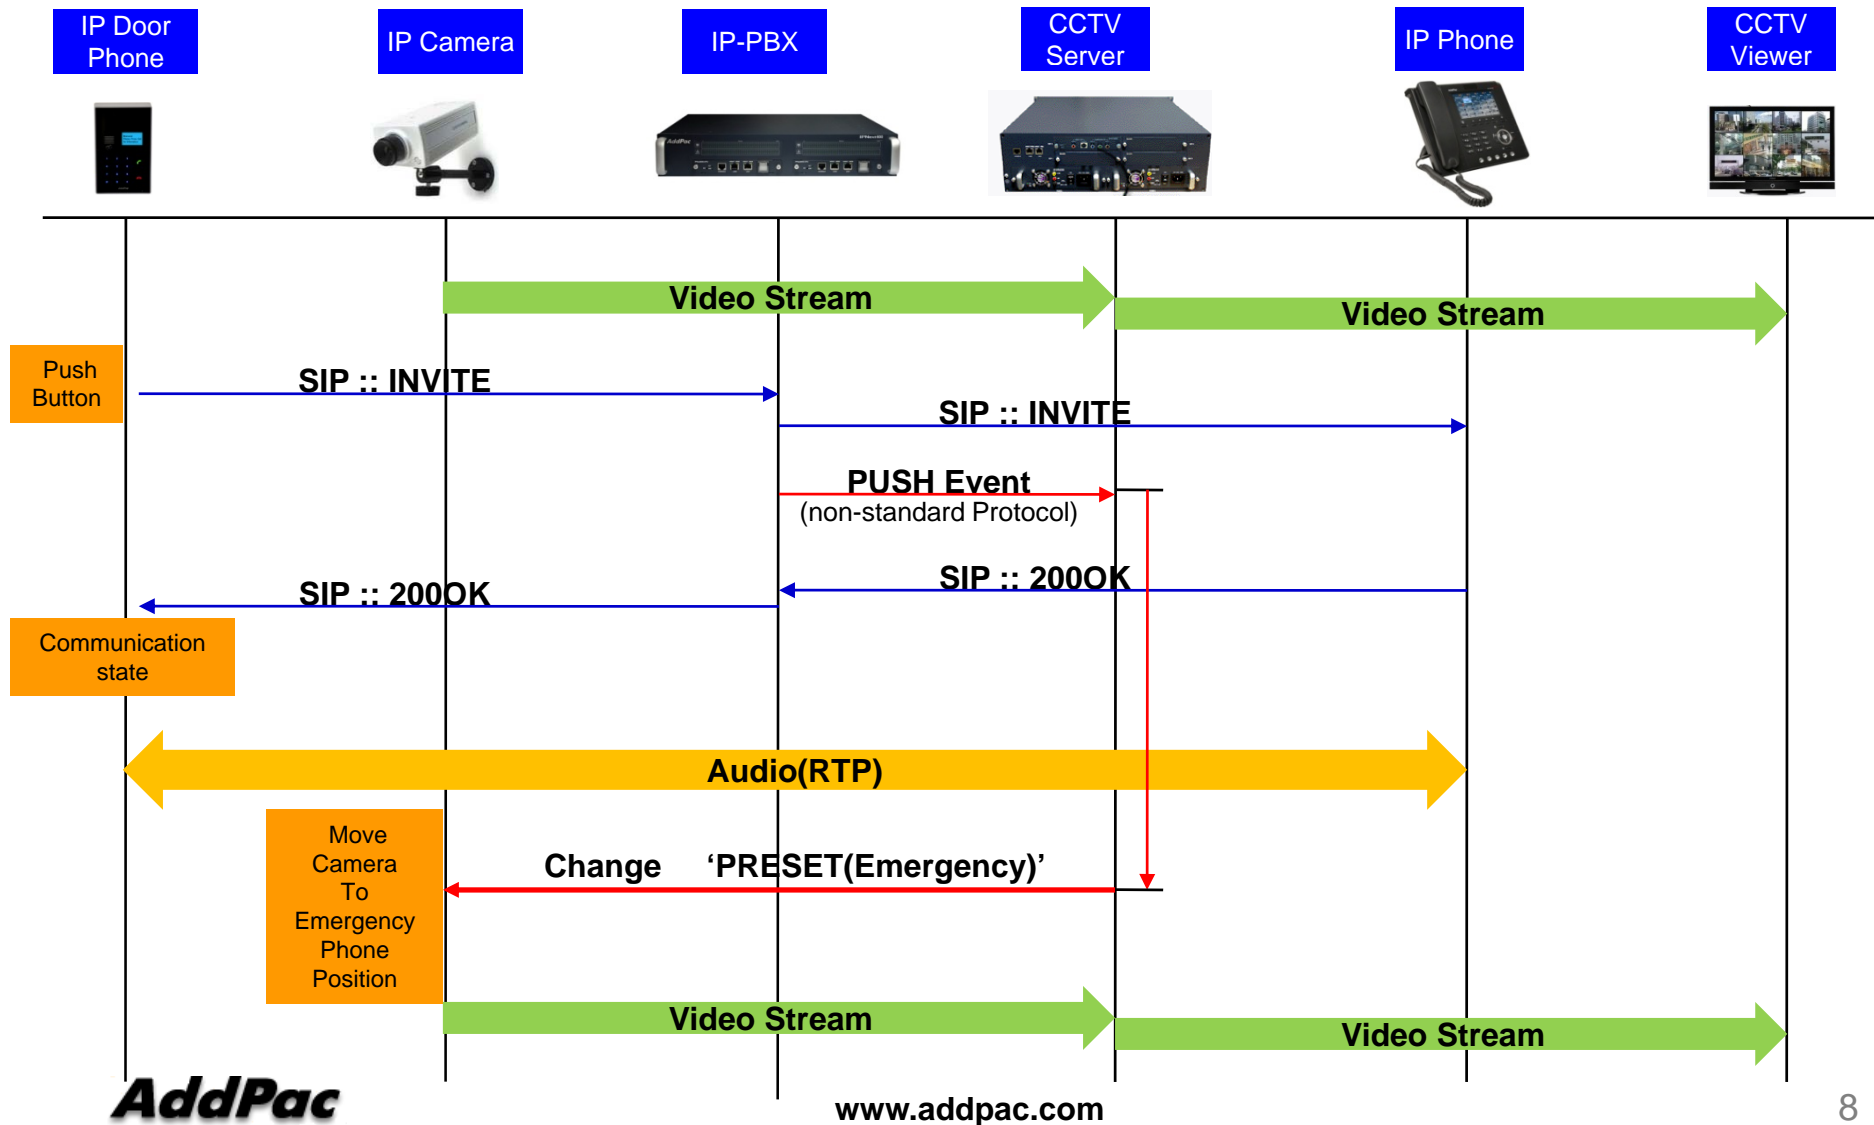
IP Door Phone

IP Camera

IP-PBX

CCTV Server

IP Phone

CCTV Viewer

Video Stream

Video Stream

Push Button

SIP :: INVITE

SIP :: INVITE

PUSH Event
(non-standard Protocol)

SIP :: 200OK

SIP :: 200OK

Communication state

Audio(RTP)

Move Camera To Emergency Phone Position

Change 'PRESET(Emergency)'

Video Stream

Video Stream

AddPac

www.addpac.com

8